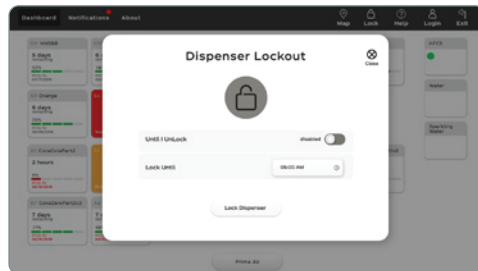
Dashboard Notifications About

Map Lock Help Login Exit

Dispenser Lockout

Close

Until I UnLock disabled

Lock Until 08:00 AM

Lock Dispenser

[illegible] HMSB
5 days
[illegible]

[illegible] Orange
6 days
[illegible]

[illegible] CocaColaPart2
2 hours
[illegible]

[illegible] CocaColaPart2LA
7 days
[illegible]

AFCS

Water

Sparkling Water

Prima Jo